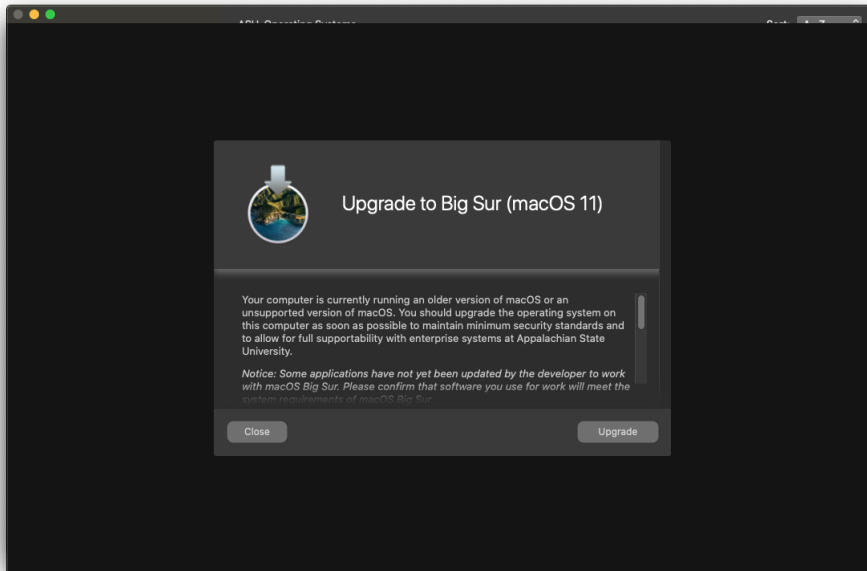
ASU Operating Systems

Sort: A - Z

Upgrade to Big Sur (macOS 11)

Your computer is currently running an older version of macOS or an unsupported version of macOS. You should upgrade the operating system on this computer as soon as possible to maintain minimum security standards and to allow for full supportability with enterprise systems at Appalachian State University.

Notice: Some applications have not yet been updated by the developer to work with macOS Big Sur. Please confirm that software you use for work will meet the system requirements of macOS Big Sur.

Close

Upgrade